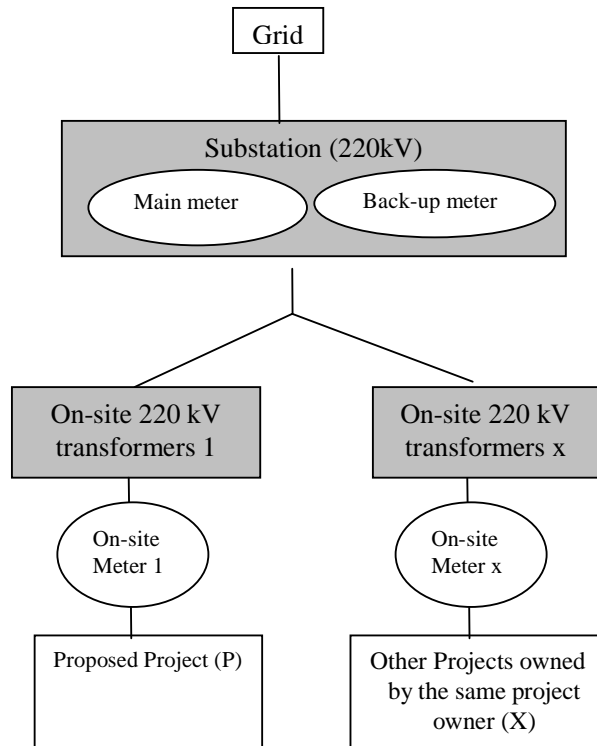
Grid

Substation (220kV)

Main meter

Back-up meter

On-site 220 kV transformers 1

On-site 220 kV transformers x

On-site Meter 1

On-site Meter x

Proposed Project (P)

Other Projects owned by the same project owner (X)